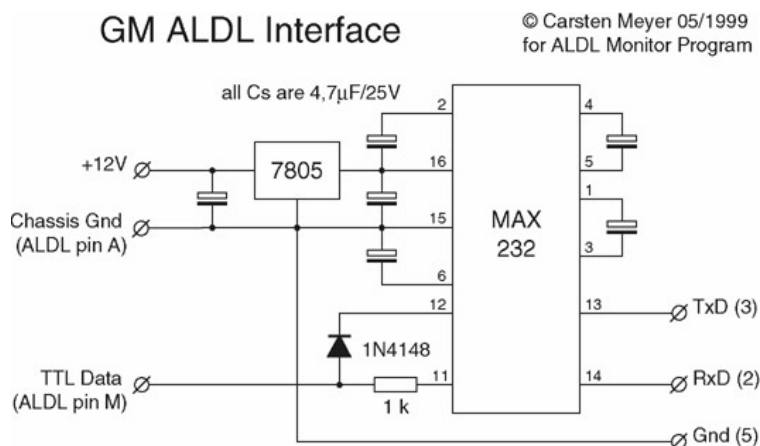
GM ALDL Interface

© Carsten Meyer 05/1999
for ALDL Monitor Program

all Cs are 4,7µF/25V

+12V

Chassis Gnd
(ALDL pin A)

7805

2
16
15
6
12
11

MAX
232

4
5
1
3
13
14

1N4148

TTL Data
(ALDL pin M)

1 k

TxD (3)

RxD (2)

Gnd (5)